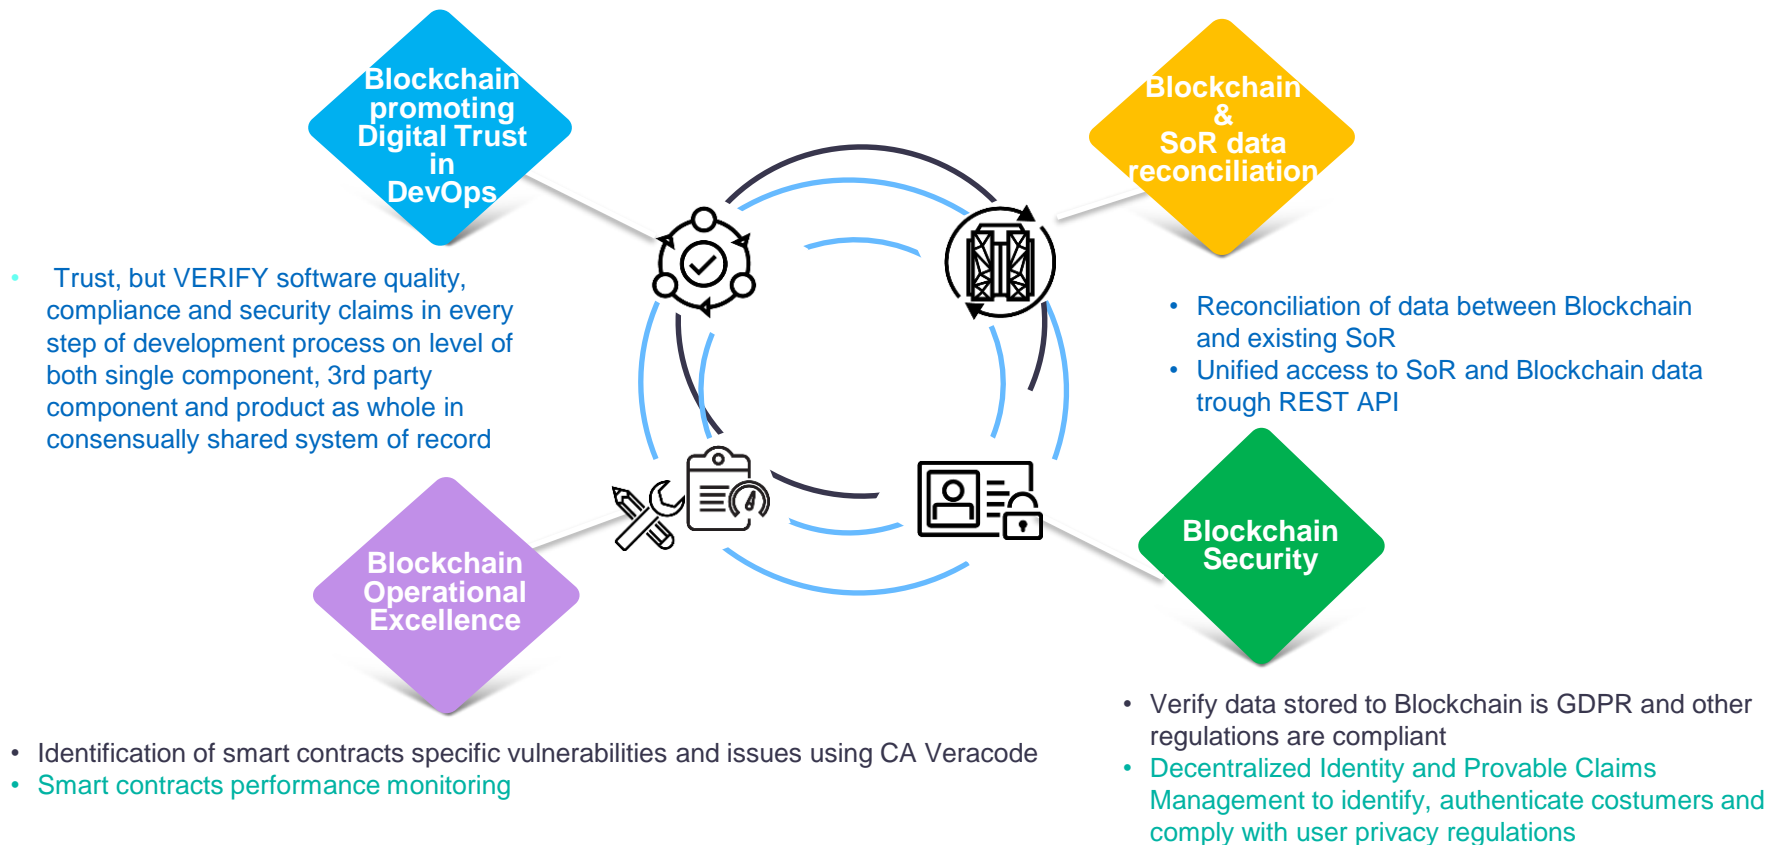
Blockchain promoting Digital Trust in DevOps

• Trust, but VERIFY software quality, compliance and security claims in every step of development process on level of both single component, 3rd party component and product as whole in consensually shared system of record

Blockchain & SoR data reconciliation

• Reconciliation of data between Blockchain and existing SoR
• Unified access to SoR and Blockchain data trough REST API

Blockchain Operational Excellence

• Identification of smart contracts specific vulnerabilities and issues using CA Veracode
• Smart contracts performance monitoring

Blockchain Security

• Verify data stored to Blockchain is GDPR and other regulations are compliant
• Decentralized Identity and Provable Claims Management to identify, authenticate costumers and comply with user privacy regulations